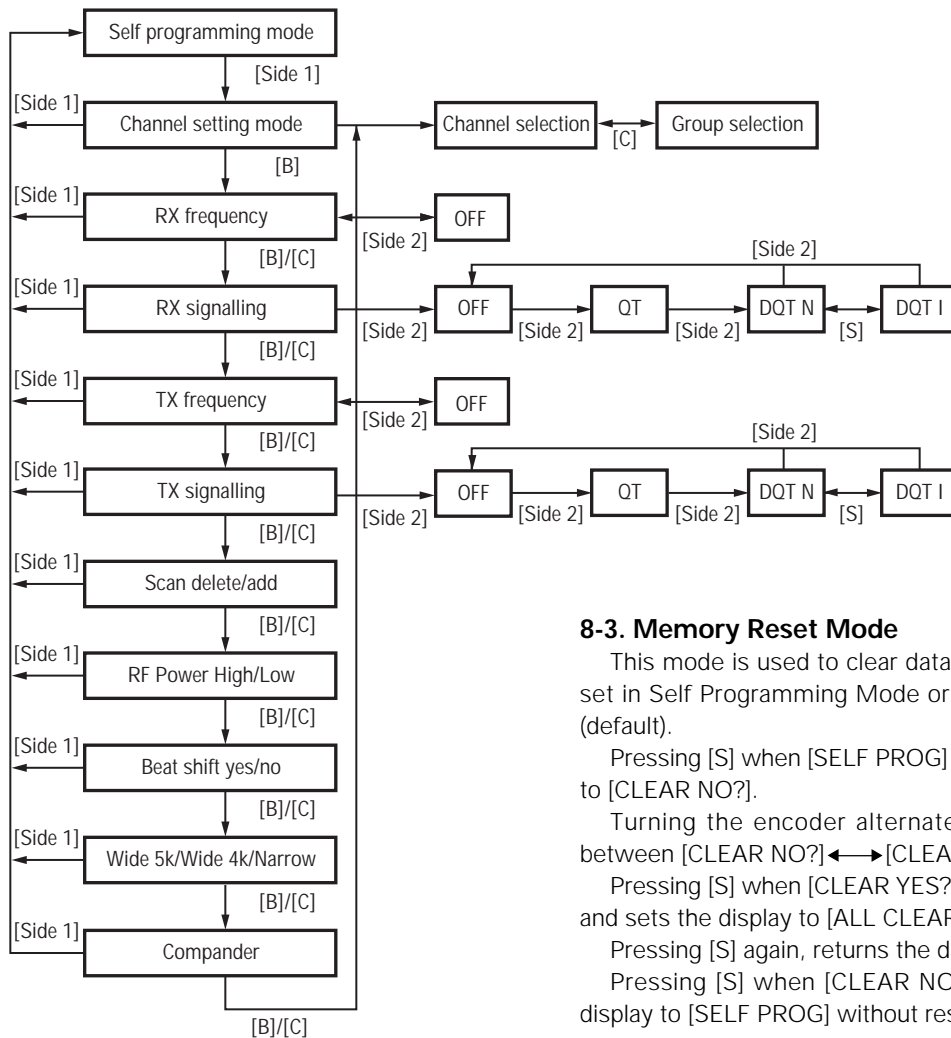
Self programming mode
[Side 1]
[Side 1]
Channel setting mode
Channel selection
[C]
Group selection
[B]
[Side 1]
RX frequency
[Side 2]
OFF
[B]/[C]
[Side 2]
[Side 1]
RX signalling
[Side 2]
OFF
[Side 2]
QT
[Side 2]
DQT N
[S]
DQT I
[B]/[C]
[Side 1]
TX frequency
[Side 2]
OFF
[B]/[C]
[Side 2]
[Side 1]
TX signalling
[Side 2]
OFF
[Side 2]
QT
[Side 2]
DQT N
[S]
DQT I
[B]/[C]
[Side 1]
Scan delete/add
[B]/[C]
[Side 1]
RF Power High/Low
[B]/[C]
[Side 1]
Beat shift yes/no
[B]/[C]
[Side 1]
Wide 5k/Wide 4k/Narrow
[B]/[C]
[Side 1]
Compander
[B]/[C]

8-3. Memory Reset Mode

This mode is used to clear data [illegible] set in Self Programming Mode or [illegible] (default).

Pressing [S] when [SELF PROG] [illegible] to [CLEAR NO?].

Turning the encoder alternate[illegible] between [CLEAR NO?]⟷[CLEA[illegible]

Pressing [S] when [CLEAR YES?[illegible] and sets the display to [ALL CLEAR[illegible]

Pressing [S] again, returns the d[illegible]

Pressing [S] when [CLEAR NO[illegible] display to [SELF PROG] without res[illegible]